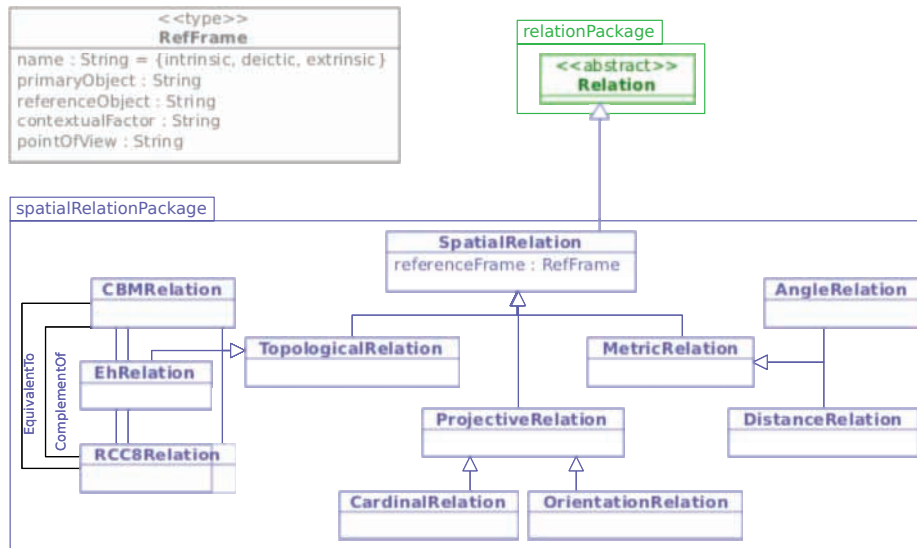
<<type>>
RefFrame
name : String = {intrinsic, deictic, extrinsic}
primaryObject : String
referenceObject : String
contextualFactor : String
pointOfView : String

relationPackage
<<abstract>>
Relation

spatialRelationPackage

SpatialRelation
referenceFrame : RefFrame

CBMRelation

AngleRelation

TopologicalRelation

MetricRelation

EhRelation

EquivalentTo

ComplementOf

ProjectiveRelation

DistanceRelation

RCC8Relation

CardinalRelation

OrientationRelation